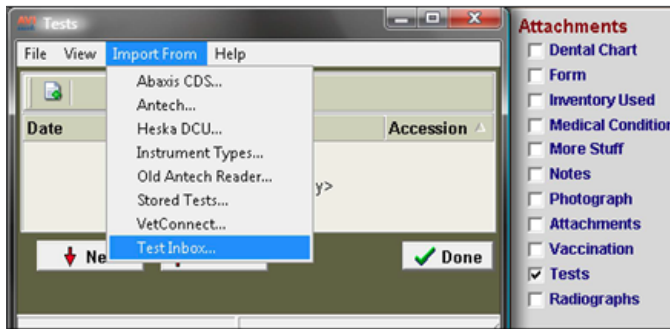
Tests

File View Import From Help

Abaxis CDS...
Antech...
Heska DCU...
Instrument Types...
Old Antech Reader...
Stored Tests...
VetConnect...
Test Inbox...

Date

Accession

y>

Ne

Done

Attachments
Dental Chart
Form
Inventory Used
Medical Conditio
More Stuff
Notes
Photograph
Attachments
Vaccination
Tests
Radiographs